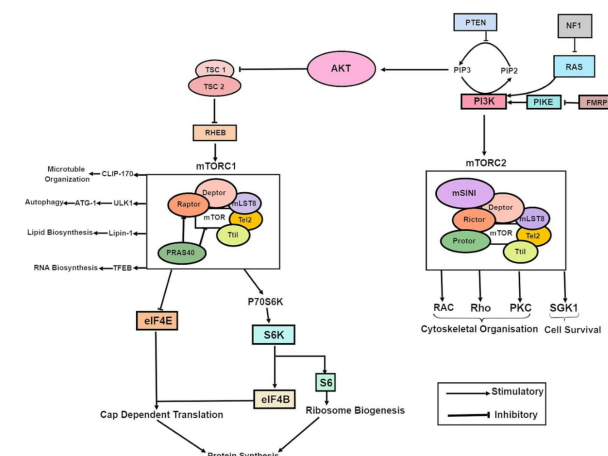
PTEN

NF1

PIP3

PIP2

RAS

AKT

TSC 1

TSC 2

PI3K

PIKE

FMRP

RHEB

mTORC1

mTORC2

Microtuble Organization

CLIP-170

Autophagy

ATG-1

ULK1

Lipid Biosynthesis

Lipin-1

RNA Biosynthesis

TFEB

Deptor

Raptor

mLST8

mTOR

Tel2

Ttil

PRAS40

mSINI

Deptor

Rictor

mLST8

mTOR

Tel2

Protor

Ttil

P70S6K

eIF4E

S6K

S6

eIF4B

Cap Dependent Translation

Ribosome Biogenesis

Protein Synthesis

RAC

Rho

PKC

SGK1

Cytoskeletal Organisation

Cell Survival

Stimulatory

Inhibitory